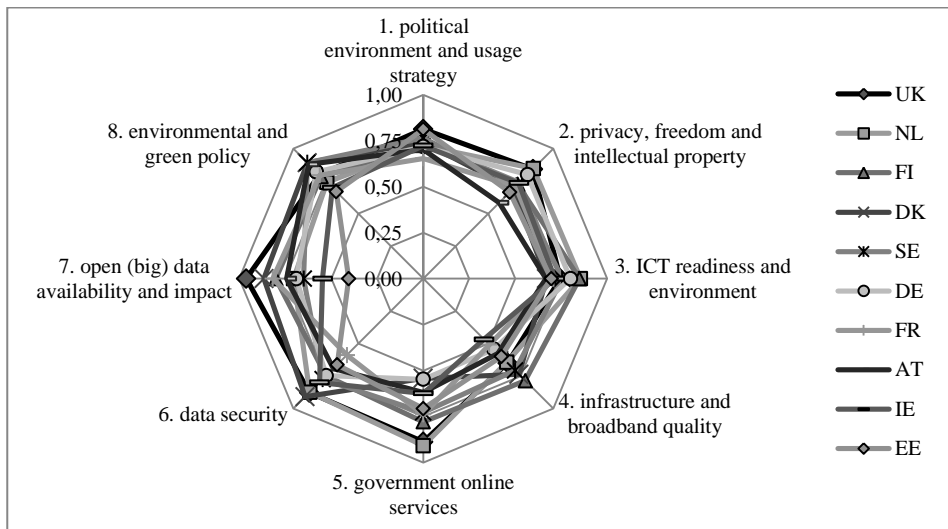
1. political environment and usage strategy

2. privacy, freedom and intellectual property

3. ICT readiness and environment

4. infrastructure and broadband quality

5. government online services

6. data security

7. open (big) data availability and impact

8. environmental and green policy

1,00
0,75
0,50
0,25
0,00

UK
NL
FI
DK
SE
DE
FR
AT
IE
EE